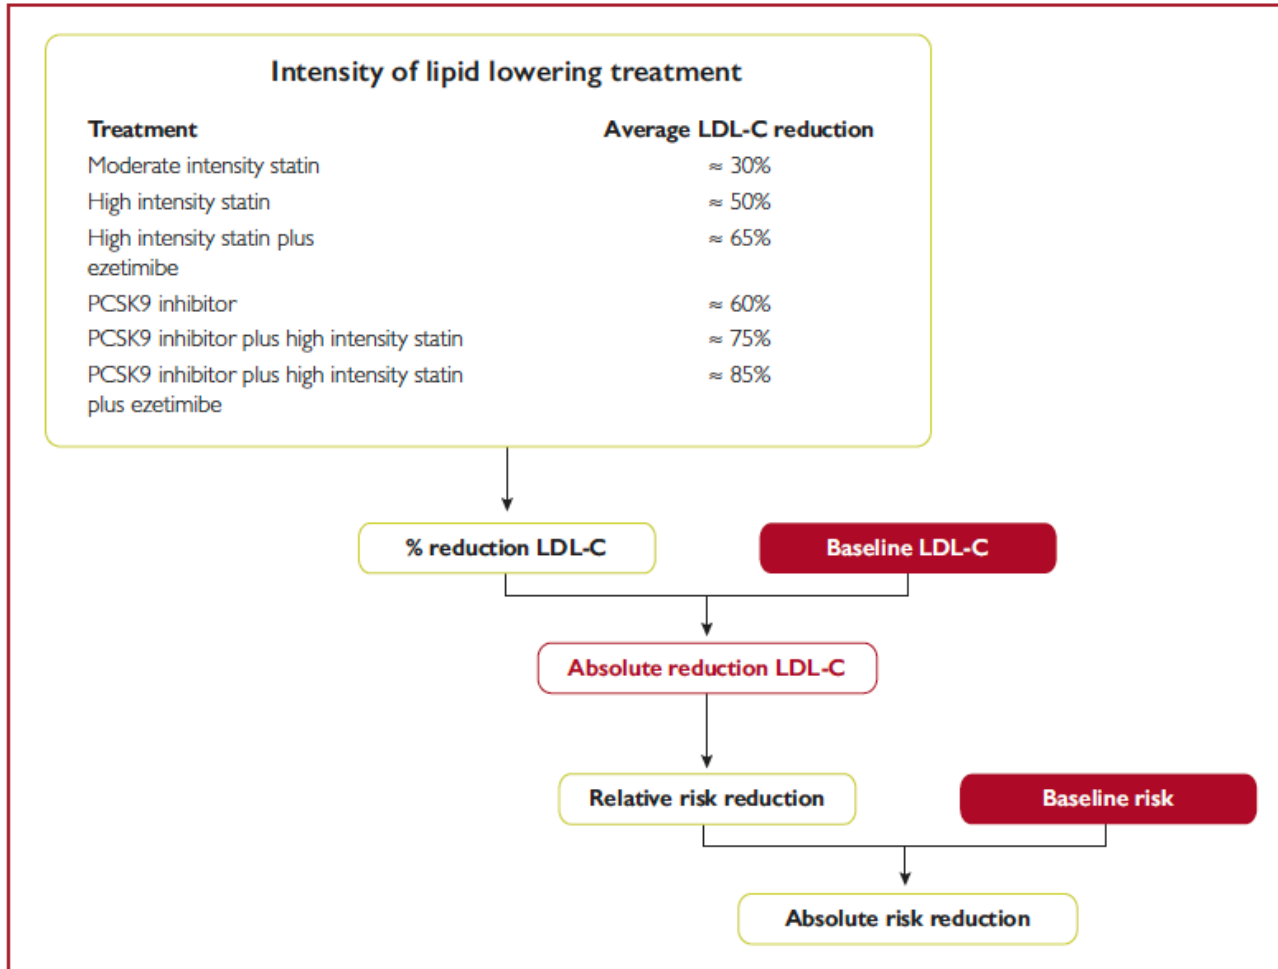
Intensity of lipid lowering treatment

| Treatment | Average LDL-C reduction |
|---|---|
| Moderate intensity statin | ≈ 30% |
| High intensity statin | ≈ 50% |
| High intensity statin plus ezetimibe | ≈ 65% |
| PCSK9 inhibitor | ≈ 60% |
| PCSK9 inhibitor plus high intensity statin | ≈ 75% |
| PCSK9 inhibitor plus high intensity statin plus ezetimibe | ≈ 85% |

% reduction LDL-C

Baseline LDL-C

Absolute reduction LDL-C

Relative risk reduction

Baseline risk

Absolute risk reduction